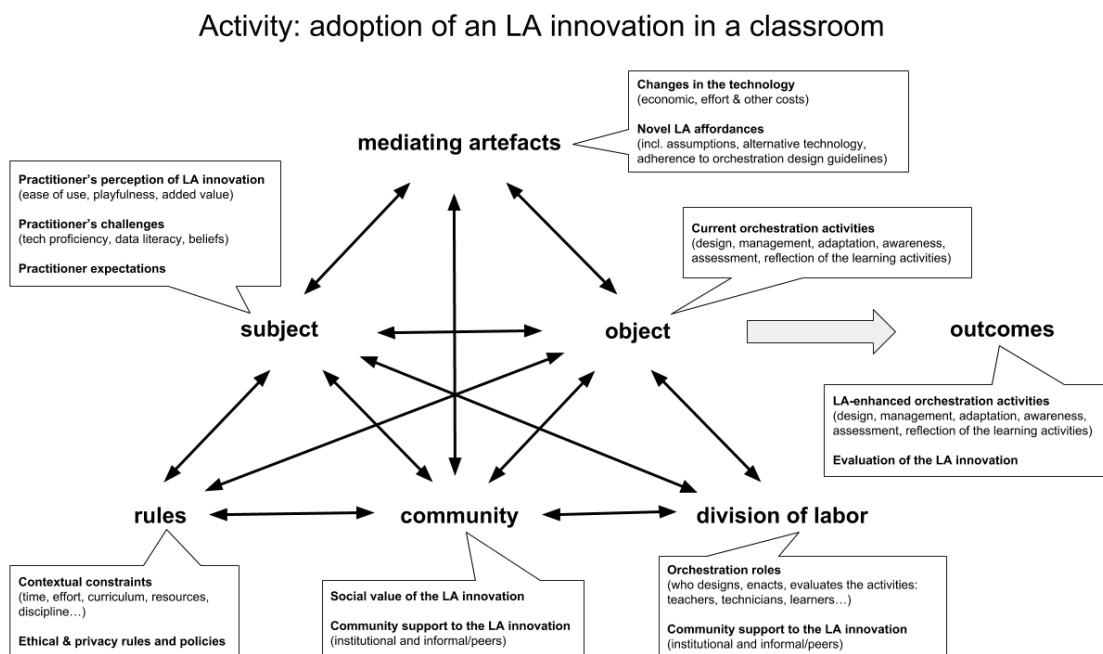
Activity: adoption of an LA innovation in a classroom

Changes in the technology
(economic, effort & other costs)

Novel LA affordances
(incl. assumptions, alternative technology, adherence to orchestration design guidelines)

mediating artefacts

Practitioner's perception of LA innovation
(ease of use, playfulness, added value)

Practitioner's challenges
(tech proficiency, data literacy, beliefs)

Practitioner expectations

Current orchestration activities
(design, management, adaptation, awareness, assessment, reflection of the learning activities)

subject

object

outcomes

LA-enhanced orchestration activities
(design, management, adaptation, awareness, assessment, reflection of the learning activities)

Evaluation of the LA innovation

rules

community

division of labor

Contextual constraints
(time, effort, curriculum, resources, discipline…)

Ethical & privacy rules and policies

Social value of the LA innovation

Community support to the LA innovation
(institutional and informal/peers)

Orchestration roles
(who designs, enacts, evaluates the activities: teachers, technicians, learners…)

Community support to the LA innovation
(institutional and informal/peers)